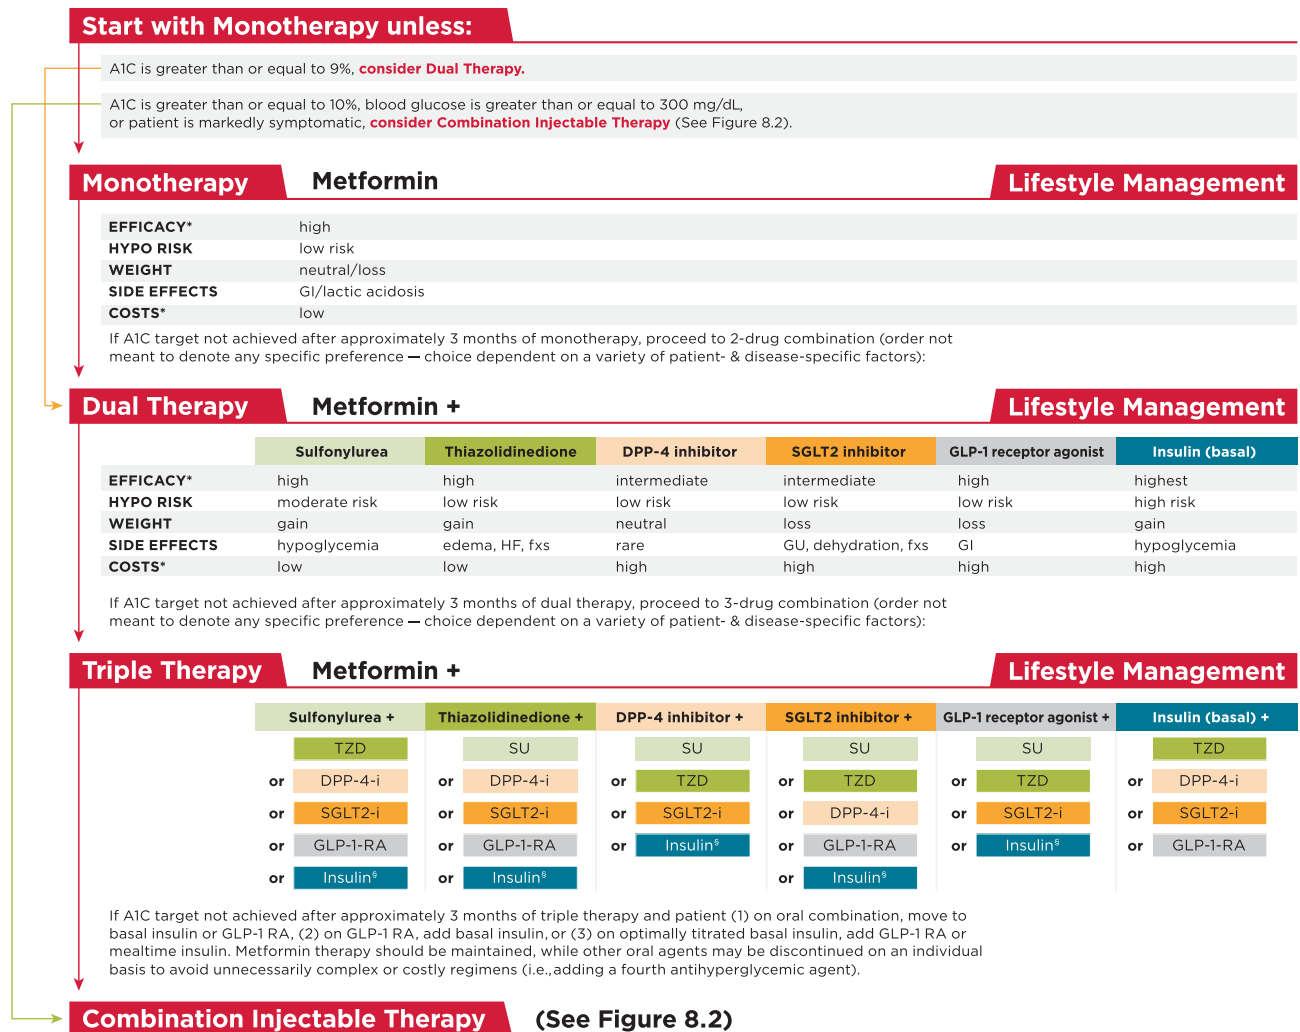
Start with Monotherapy unless:

A1C is greater than or equal to 9%, consider Dual Therapy.

A1C is greater than or equal to 10%, blood glucose is greater than or equal to 300 mg/dL, or patient is markedly symptomatic, consider Combination Injectable Therapy (See Figure 8.2).

Monotherapy Metformin Lifestyle Management

| | |
|---|---|
| EFFICACY* | high |
| HYPO RISK | low risk |
| WEIGHT | neutral/loss |
| SIDE EFFECTS | GI/lactic acidosis |
| COSTS* | low |

If A1C target not achieved after approximately 3 months of monotherapy, proceed to 2-drug combination (order not meant to denote any specific preference — choice dependent on a variety of patient- & disease-specific factors):

Dual Therapy Metformin + Lifestyle Management

| | Sulfonylurea | Thiazolidinedione | DPP-4 inhibitor | SGLT2 inhibitor | GLP-1 receptor agonist | Insulin (basal) |
|---|---|---|---|---|---|---|
| EFFICACY* | high | high | intermediate | intermediate | high | highest |
| HYPO RISK | moderate risk | low risk | low risk | low risk | low risk | high risk |
| WEIGHT | gain | gain | neutral | loss | loss | gain |
| SIDE EFFECTS | hypoglycemia | edema, HF, fxs | rare | GU, dehydration, fxs | GI | hypoglycemia |
| COSTS* | low | low | high | high | high | high |

If A1C target not achieved after approximately 3 months of dual therapy, proceed to 3-drug combination (order not meant to denote any specific preference — choice dependent on a variety of patient- & disease-specific factors):

Triple Therapy Metformin + Lifestyle Management

| Sulfonylurea + | Thiazolidinedione + | DPP-4 inhibitor + | SGLT2 inhibitor + | GLP-1 receptor agonist + | Insulin (basal) + |
|---|---|---|---|---|---|
| TZD | SU | SU | SU | SU | TZD |
| or DPP-4-i | or DPP-4-i | or TZD | or TZD | or TZD | or DPP-4-i |
| or SGLT2-i | or SGLT2-i | or SGLT2-i | or DPP-4-i | or SGLT2-i | or SGLT2-i |
| or GLP-1-RA | or GLP-1-RA | or Insulin§ | or GLP-1-RA | or Insulin§ | or GLP-1-RA |
| or Insulin§ | or Insulin§ | | or Insulin§ | | |

If A1C target not achieved after approximately 3 months of triple therapy and patient (1) on oral combination, move to basal insulin or GLP-1 RA, (2) on GLP-1 RA, add basal insulin, or (3) on optimally titrated basal insulin, add GLP-1 RA or mealtime insulin. Metformin therapy should be maintained, while other oral agents may be discontinued on an individual basis to avoid unnecessarily complex or costly regimens (i.e., adding a fourth antihyperglycemic agent).

Combination Injectable Therapy (See Figure 8.2)